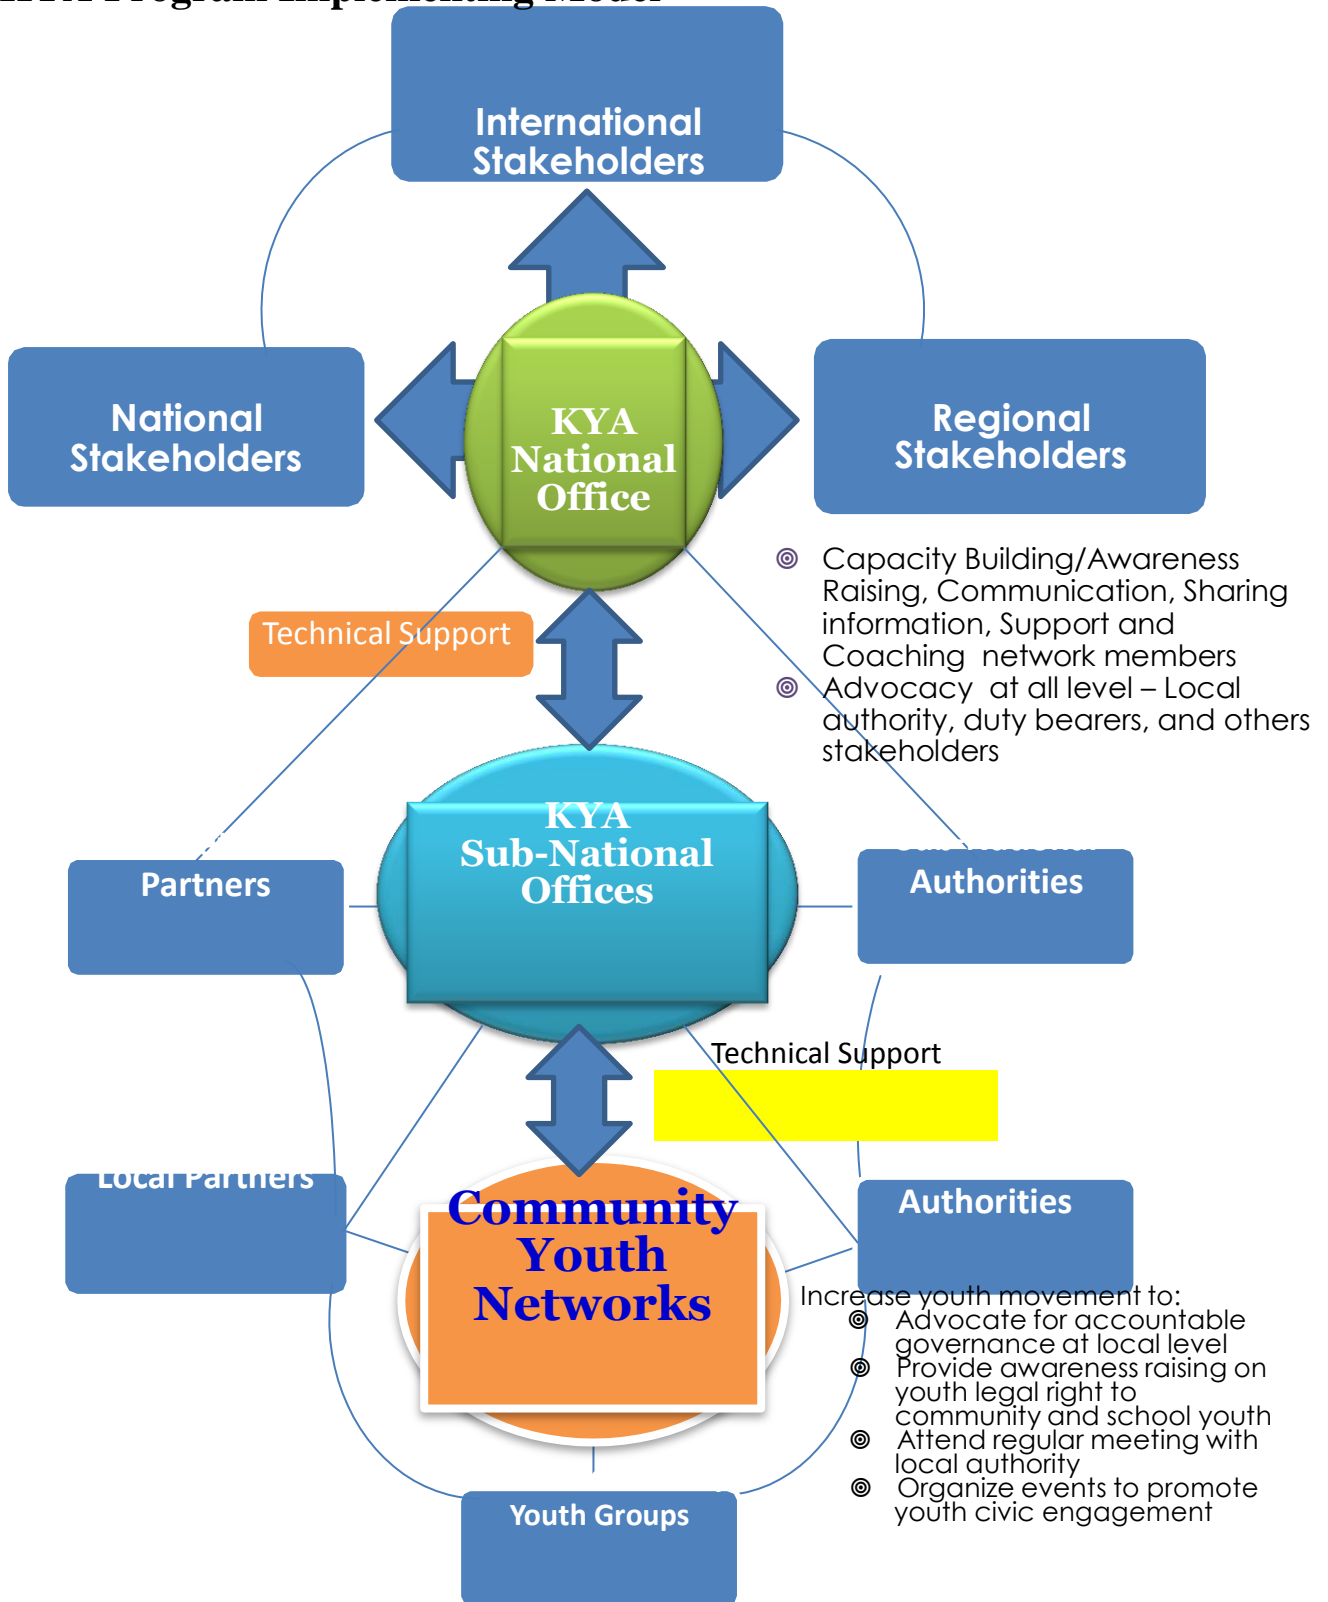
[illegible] Program Implementing Model

International Stakeholders

National Stakeholders

KYA National Office

Regional Stakeholders

◎ Capacity Building/Awareness Raising, Communication, Sharing information, Support and Coaching network members
◎ Advocacy at all level – Local authority, duty bearers, and others stakeholders

Technical Support

KYA Sub-National Offices

Partners

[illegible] Authorities

Technical Support

Local Partners

Community Youth Networks

Authorities

Increase youth movement to:
◎ Advocate for accountable governance at local level
◎ Provide awareness raising on youth legal right to community and school youth
◎ Attend regular meeting with local authority
◎ Organize events to promote youth civic engagement

Youth Groups